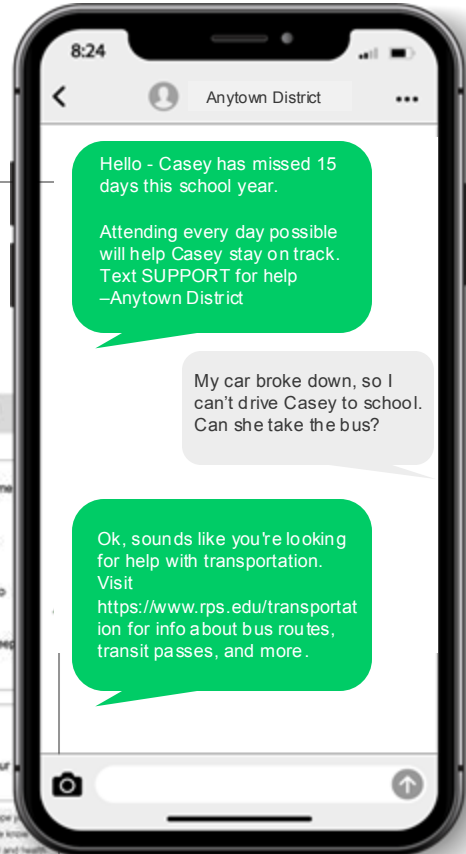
8:24

Anytown District

...

Hello - Casey has missed 15 days this school year.

Attending every day possible will help Casey stay on track. Text SUPPORT for help –Anytown District

My car broke down, so I can't drive Casey to school. Can she take the bus?

Ok, sounds like you're looking for help with transportation. Visit https://www.rps.edu/transportation for info about bus routes, transit passes, and more.